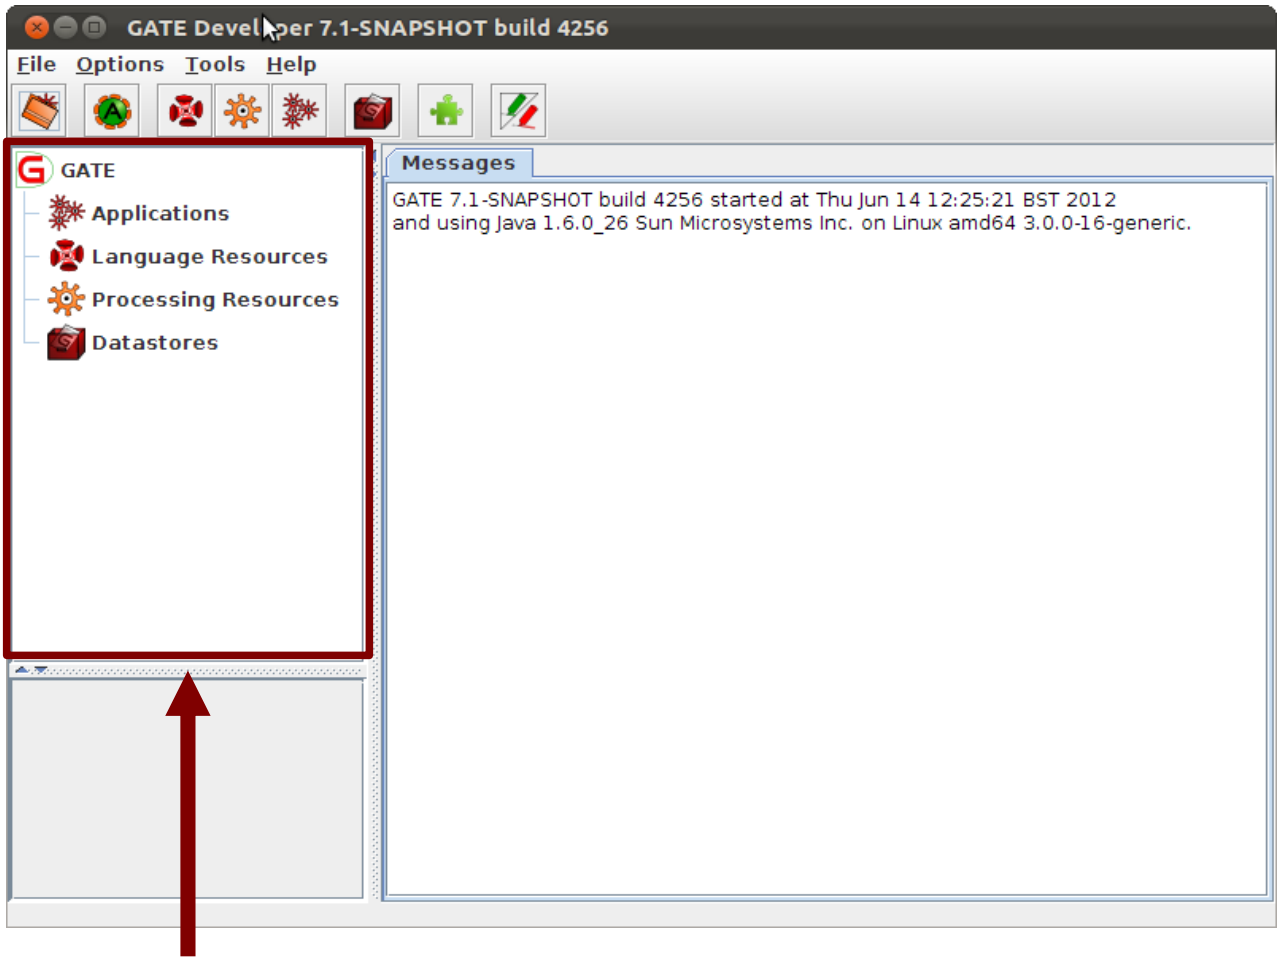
GATE Devel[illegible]per 7.1-SNAPSHOT build 4256

File Options Tools Help

GATE
Applications
Language Resources
Processing Resources
Datastores

Messages

GATE 7.1-SNAPSHOT build 4256 started at Thu Jun 14 12:25:21 BST 2012
and using Java 1.6.0_26 Sun Microsystems Inc. on Linux amd64 3.0.0-16-generic.